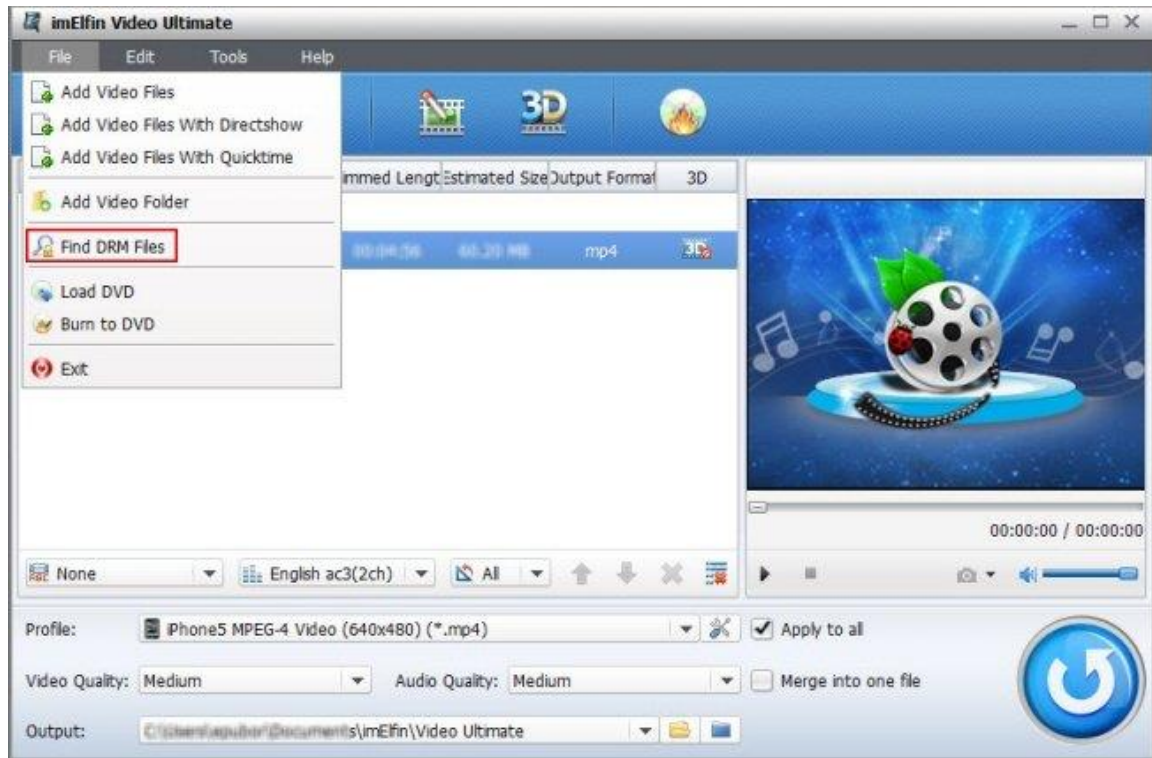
imElfin Video Ultimate

File Edit Tools Help

Add Video Files
Add Video Files With Directshow
Add Video Files With Quicktime
Add Video Folder
Find DRM Files
Load DVD
Burn to DVD
Exit

3D

immed Lengt Estimated Size Output Format 3D

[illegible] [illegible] mp4

00:00:00 / 00:00:00

None
English ac3(2ch)
All

Profile: iPhone5 MPEG-4 Video (640x480) (*.mp4)
Apply to all

Video Quality: Medium
Audio Quality: Medium
Merge into one file

Output: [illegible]s\imElfin\Video Ultimate